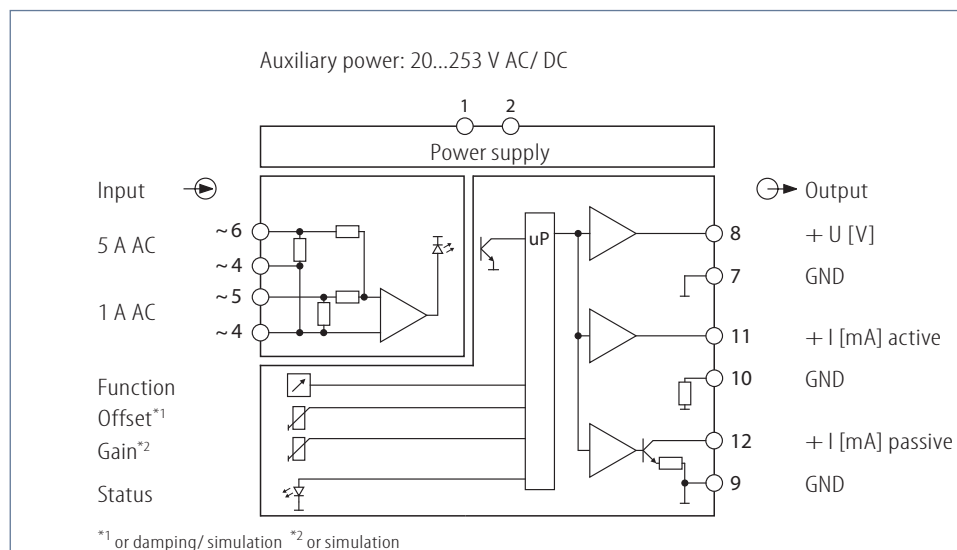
Auxiliary power: 20...253 V AC/ DC

1 2

Power supply

Input

Output

5 A AC

~6

~4

1 A AC

~5

~4

uP

8 + U [V]

7 GND

11 + I [mA] active

10 GND

12 + I [mA] passive

9 GND

Function

Offset$^{*1}$

Gain$^{*2}$

Status

$^{*1}$ or damping/ simulation $^{*2}$ or simulation